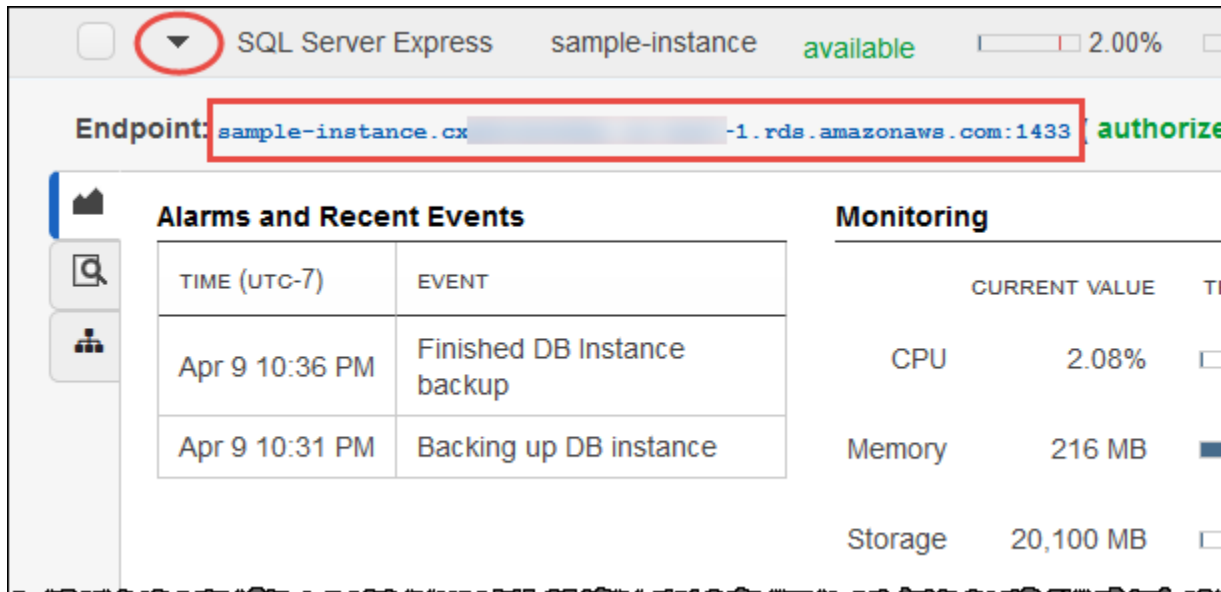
SQL Server Express sample-instance available 2.00%

Endpoint: sample-instance.cx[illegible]-1.rds.amazonaws.com:1433 ( authorize

Alarms and Recent Events

| TIME (UTC-7) | EVENT |
|---|---|
| Apr 9 10:36 PM | Finished DB Instance backup |
| Apr 9 10:31 PM | Backing up DB instance |

Monitoring

| | CURRENT VALUE | T |
|---|---|---|
| CPU | 2.08% | |
| Memory | 216 MB | |
| Storage | 20,100 MB | |